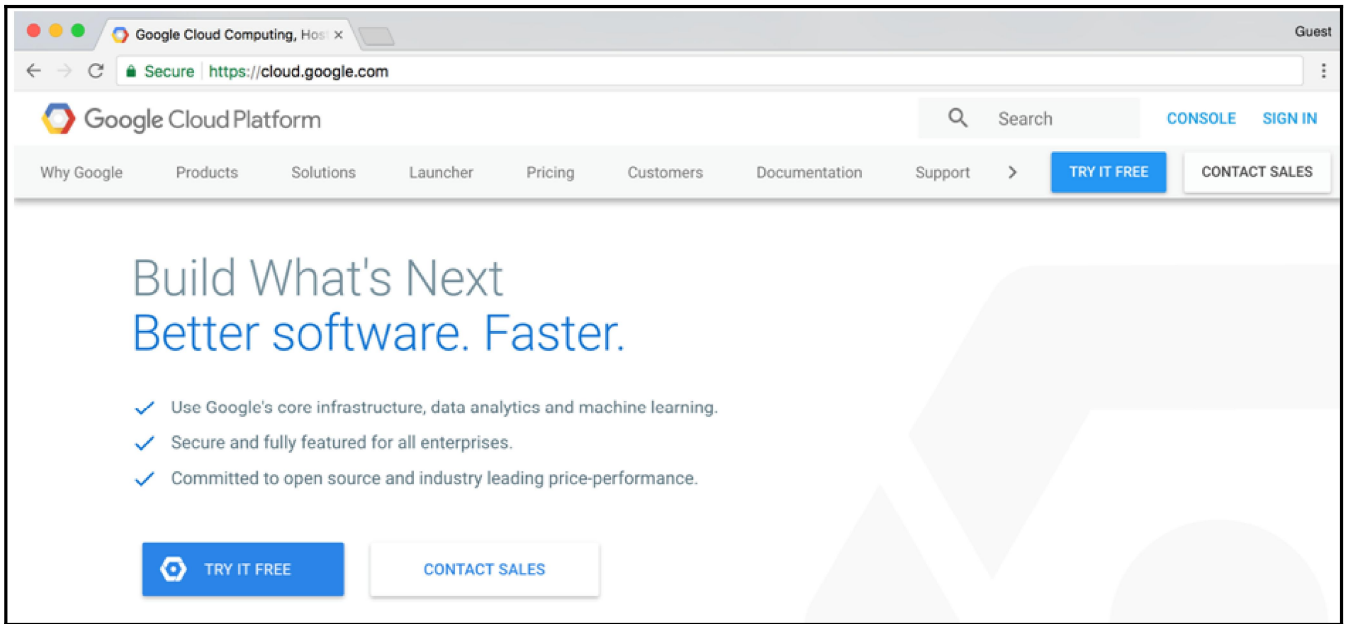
Google Cloud Computing, Hos ×

Guest

Secure https://cloud.google.com

Google Cloud Platform

Search

CONSOLE SIGN IN

Why Google Products Solutions Launcher Pricing Customers Documentation Support > TRY IT FREE CONTACT SALES

Build What's Next
Better software. Faster.

Use Google's core infrastructure, data analytics and machine learning.

Secure and fully featured for all enterprises.

Committed to open source and industry leading price-performance.

TRY IT FREE

CONTACT SALES